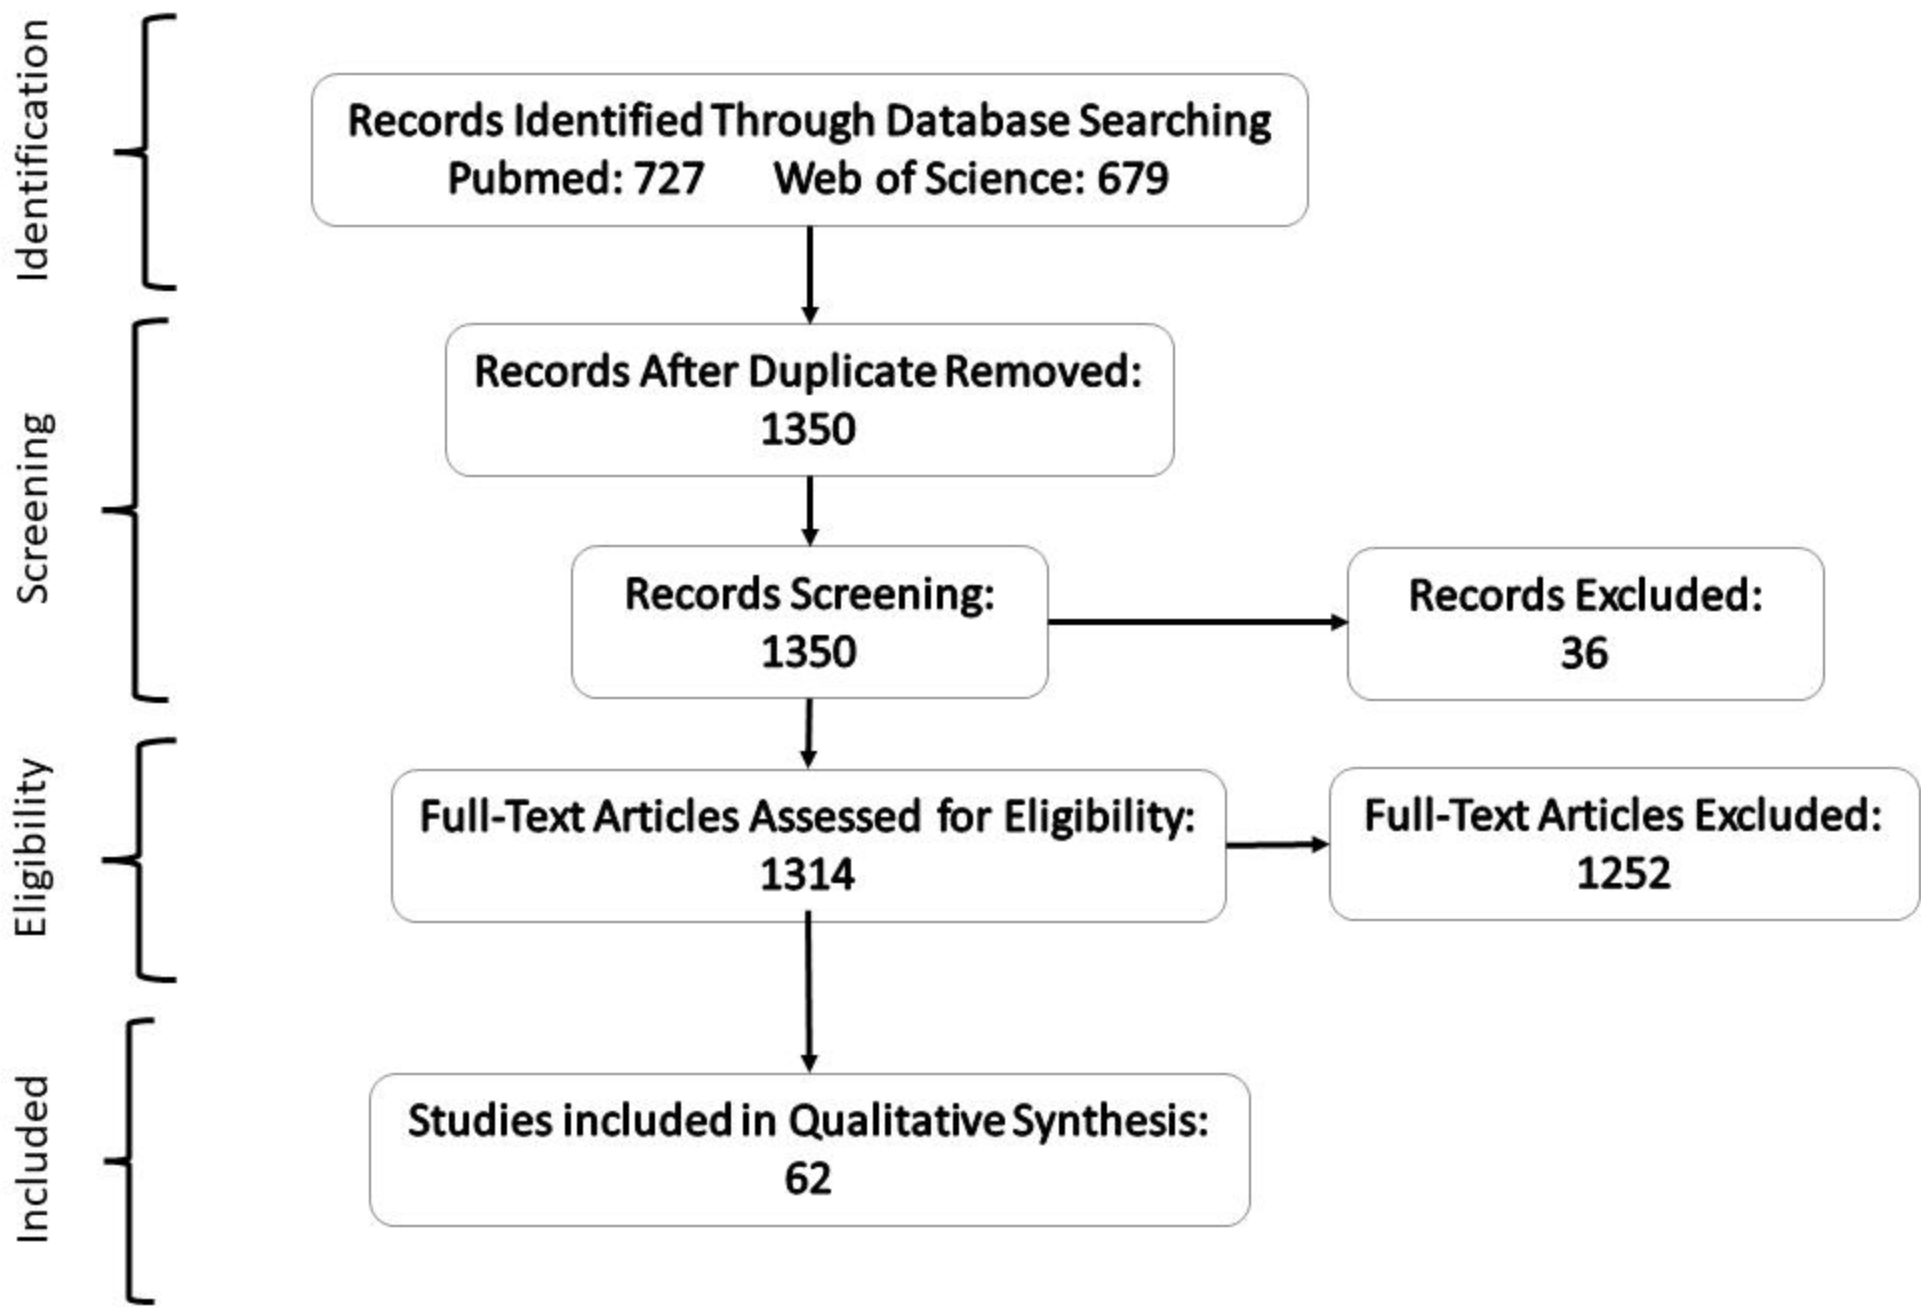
Identification

Records Identified Through Database Searching
Pubmed: 727 Web of Science: 679

Screening

Records After Duplicate Removed:
1350

Records Screening:
1350

Records Excluded:
36

Eligibility

Full-Text Articles Assessed for Eligibility:
1314

Full-Text Articles Excluded:
1252

Included

Studies included in Qualitative Synthesis:
62